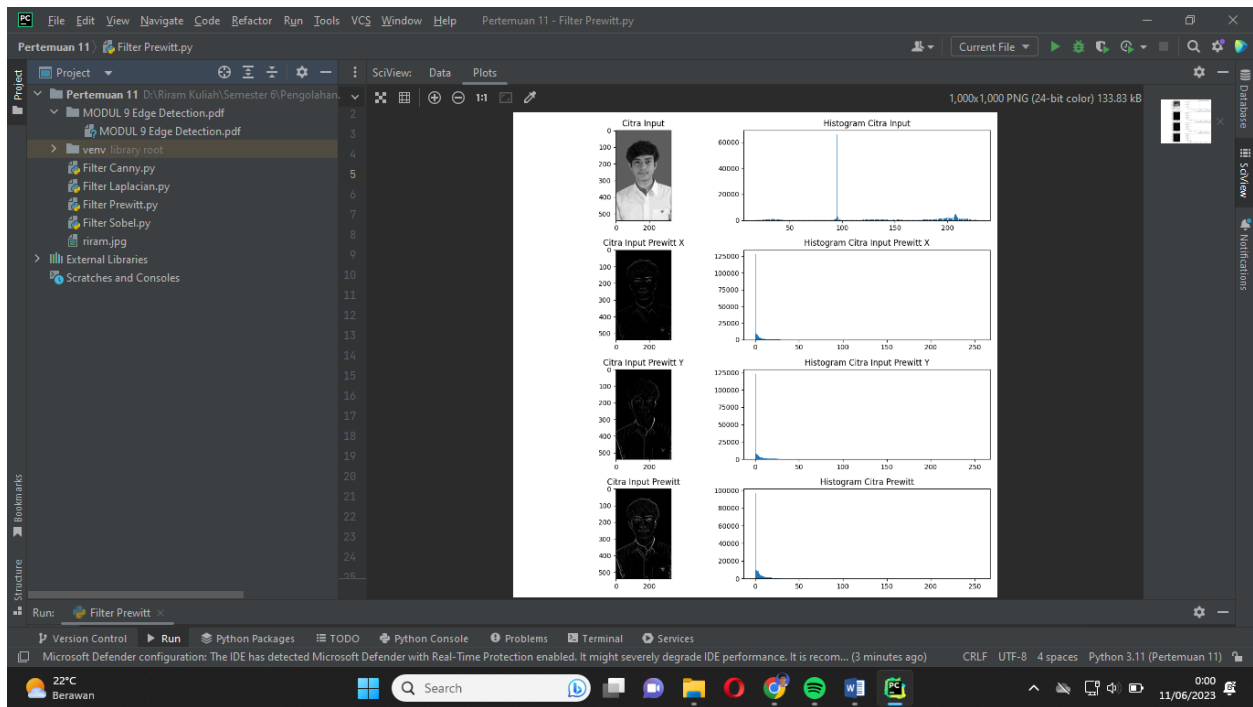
File Edit View Navigate Code Refactor Run Tools VCS Window Help Pertemuan 11 - Filter Prewitt.py

Pertemuan 11 〉 Filter Prewitt.py

Current File

Project

Pertemuan 11 D:\Riram Kuliah\Semester 6\Pengolahan.
MODUL 9 Edge Detection.pdf
MODUL 9 Edge Detection.pdf
venv library root
Filter Canny.py
Filter Laplacian.py
Filter Prewitt.py
Filter Sobel.py
riram.jpg
External Libraries
Scratches and Consoles

SciView: Data Plots

1:1

1,000x1,000 PNG (24-bit color) 133.83 kB

Citra Input
Histogram Citra Input
Citra Input Prewitt X
Histogram Citra Input Prewitt X
Citra Input Prewitt Y
Histogram Citra Input Prewitt Y
Citra Input Prewitt
Histogram Citra Prewitt

Database SciView Notifications
Project Bookmarks Structure

Run: Filter Prewitt

Version Control Run Python Packages TODO Python Console Problems Terminal Services

Microsoft Defender configuration: The IDE has detected Microsoft Defender with Real-Time Protection enabled. It might severely degrade IDE performance. It is recom... (3 minutes ago) CRLF UTF-8 4 spaces Python 3.11 (Pertemuan 11)

22°C
Berawan
Search
0:00
11/06/2023